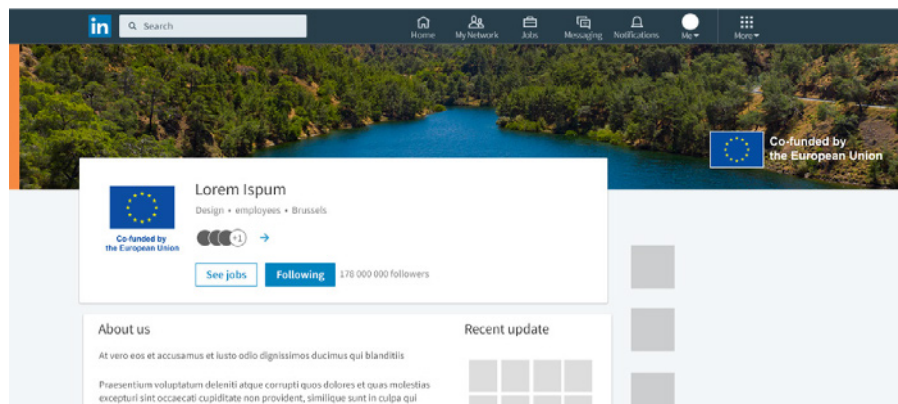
in Search

Home My Network Jobs Messaging Notifications Me More

Co-funded by the European Union

Co-funded by the European Union

Lorem Ispum

Design • employees • Brussels

+1 →

See jobs Following 178 000 000 followers

About us

At vero eos et accusamus et iusto odio dignissimos ducimus qui blanditiis

Praesentium voluptatum deleniti atque corrupti quos dolores et quas molestias excepturi sint occaecati cupiditate non provident, similique sunt in culpa qui

Recent update